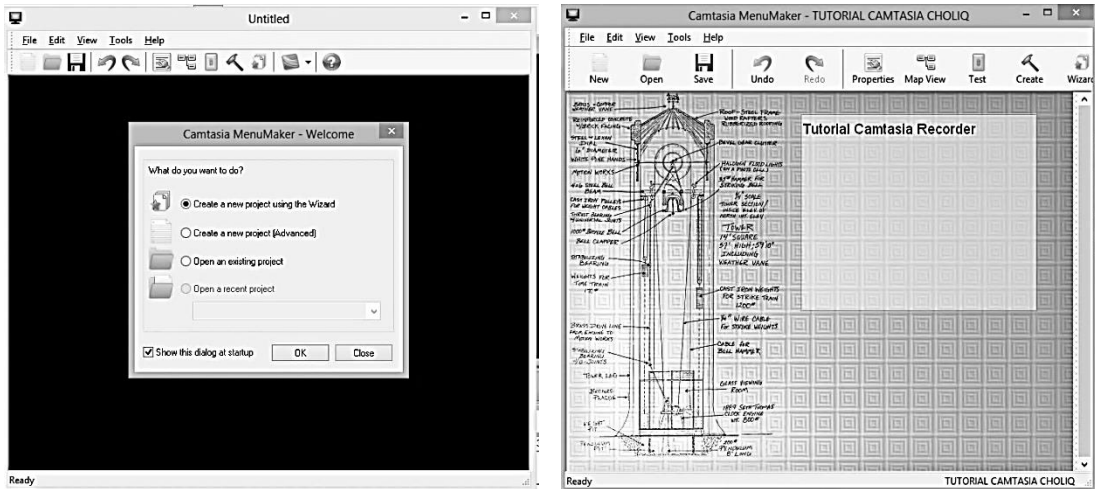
Untitled

File Edit View Tools Help

Camtasia MenuMaker - Welcome

What do you want to do?

Create a new project using the Wizard

Create a new project (Advanced)

Open an existing project

Open a recent project

Show this dialog at startup

OK

Close

Ready

Camtasia MenuMaker - TUTORIAL CAMTASIA CHOLIQ

File Edit View Tools Help

New Open Save Undo Redo Properties Map View Test Create Wizard

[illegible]

Tutorial Camtasia Recorder

Ready

TUTORIAL CAMTASIA CHOLIQ